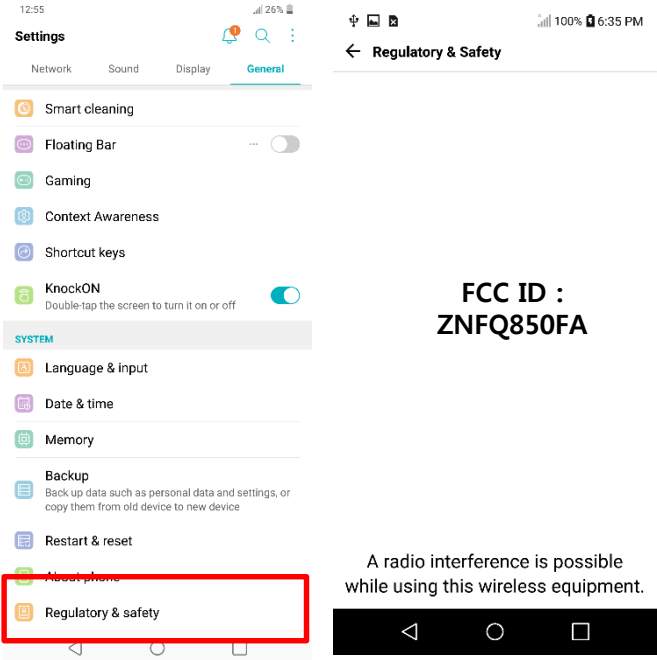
12:55 26%

Settings

1

Network Sound Display General

Smart cleaning

Floating Bar

Gaming

Context Awareness

Shortcut keys

KnockON
Double-tap the screen to turn it on or off

SYSTEM

Language & input

Date & time

Memory

Backup
Back up data such as personal data and settings, or copy them from old device to new device

Restart & reset

About phone

Regulatory & safety

100% 6:35 PM

Regulatory & Safety

FCC ID :
ZNFQ850FA

A radio interference is possible while using this wireless equipment.